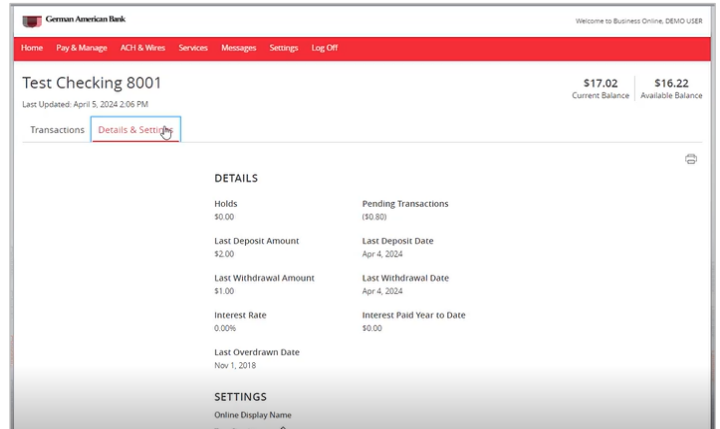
German American Bank

Welcome to Business Online, DEMO USER

Home Pay & Manage ACH & Wires Services Messages Settings Log Off

Test Checking 8001

Last Updated: April 5, 2024 2:06 PM

$17.02
Current Balance

$16.22
Available Balance

Transactions Details & Settings

DETAILS

Holds
$0.00

Pending Transactions
($0.80)

Last Deposit Amount
$2.00

Last Deposit Date
Apr 4, 2024

Last Withdrawal Amount
$1.00

Last Withdrawal Date
Apr 4, 2024

Interest Rate
0.00%

Interest Paid Year to Date
$0.00

Last Overdrawn Date
Nov 1, 2018

SETTINGS

Online Display Name

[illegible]